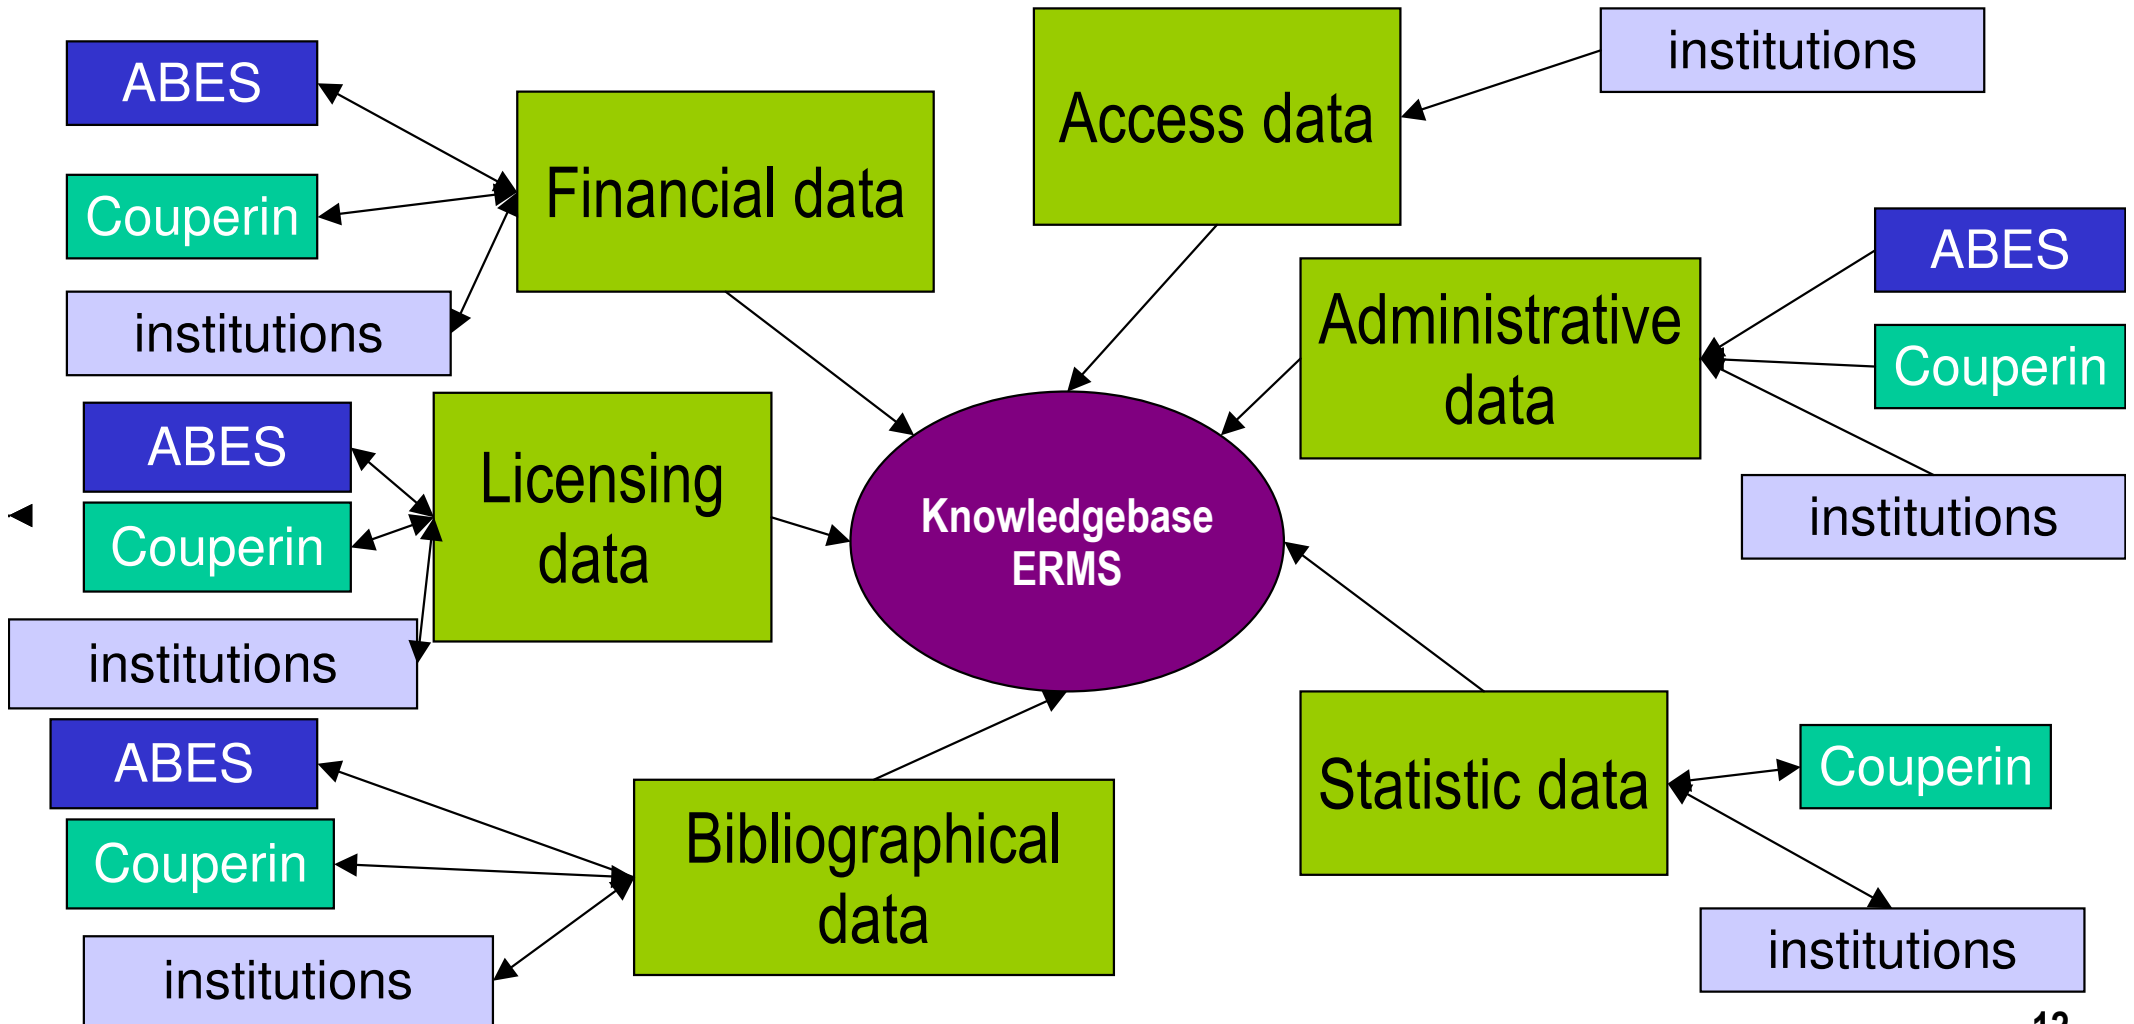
ABES

Couperin

institutions

Financial data

Access data

institutions

ABES

Couperin

institutions

Administrative data

Knowledgebase ERMS

ABES

Couperin

institutions

Licensing data

ABES

Couperin

institutions

Bibliographical data

Statistic data

Couperin

institutions

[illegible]